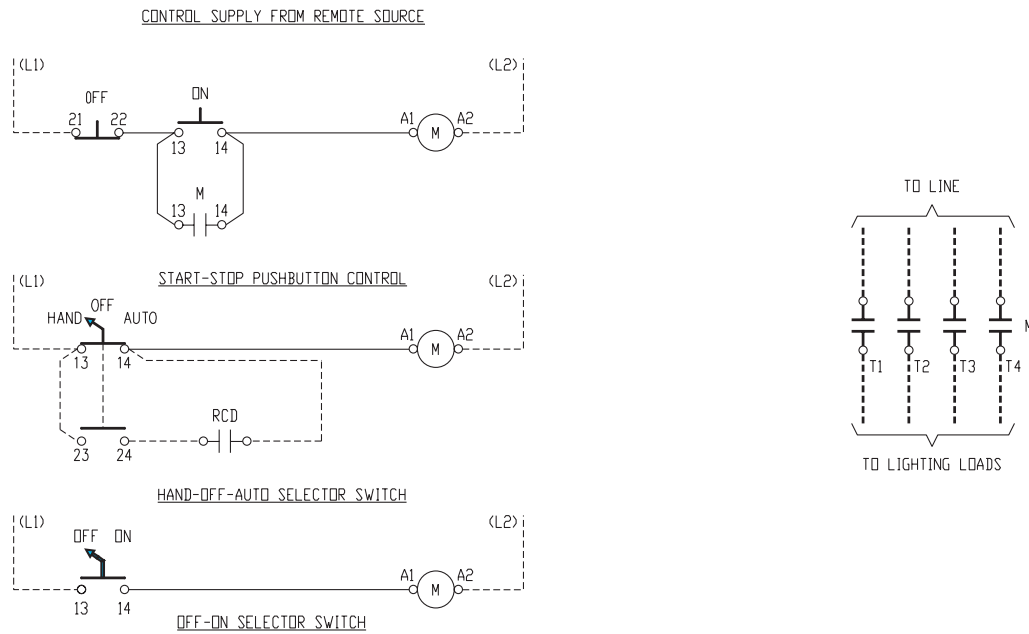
CONTROL SUPPLY FROM REMOTE SOURCE

(L1)

(L2)

OFF

21 22

ON

13 14

A1 M A2

M

13 14

(L1)

START-STOP PUSHBUTTON CONTROL

(L2)

HAND OFF AUTO

13 14

A1 M A2

RCD

23 24

HAND-OFF-AUTO SELECTOR SWITCH

(L1)

(L2)

OFF ON

13 14

A1 M A2

OFF-ON SELECTOR SWITCH

TO LINE

M

T1 T2 T3 T4

TO LIGHTING LOADS